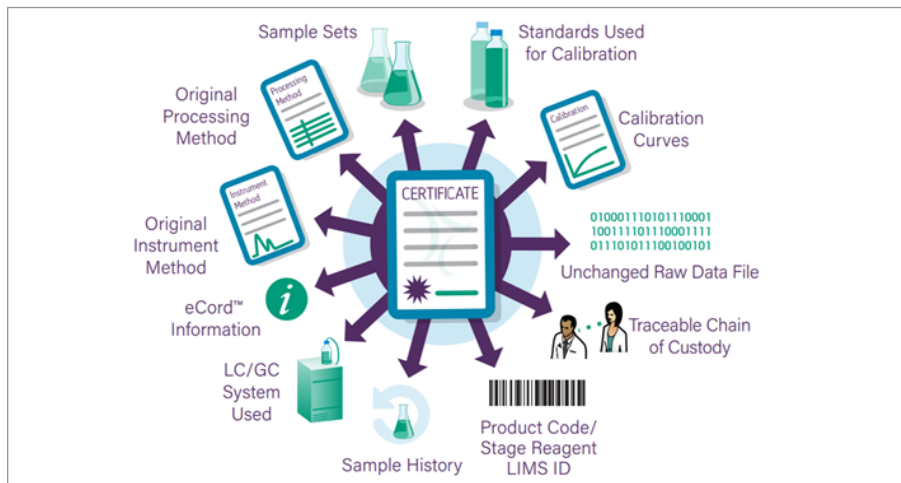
Sample Sets

Standards Used for Calibration

Original Processing Method

Processing Method

Calibration

Calibration Curves

CERTIFICATE

Instrument Method

Original Instrument Method

010001110101110001
100111101110001111
011101011100100101

Unchanged Raw Data File

eCord™ Information

Traceable Chain of Custody

LC/GC System Used

Product Code/ Stage Reagent LIMS ID

Sample History